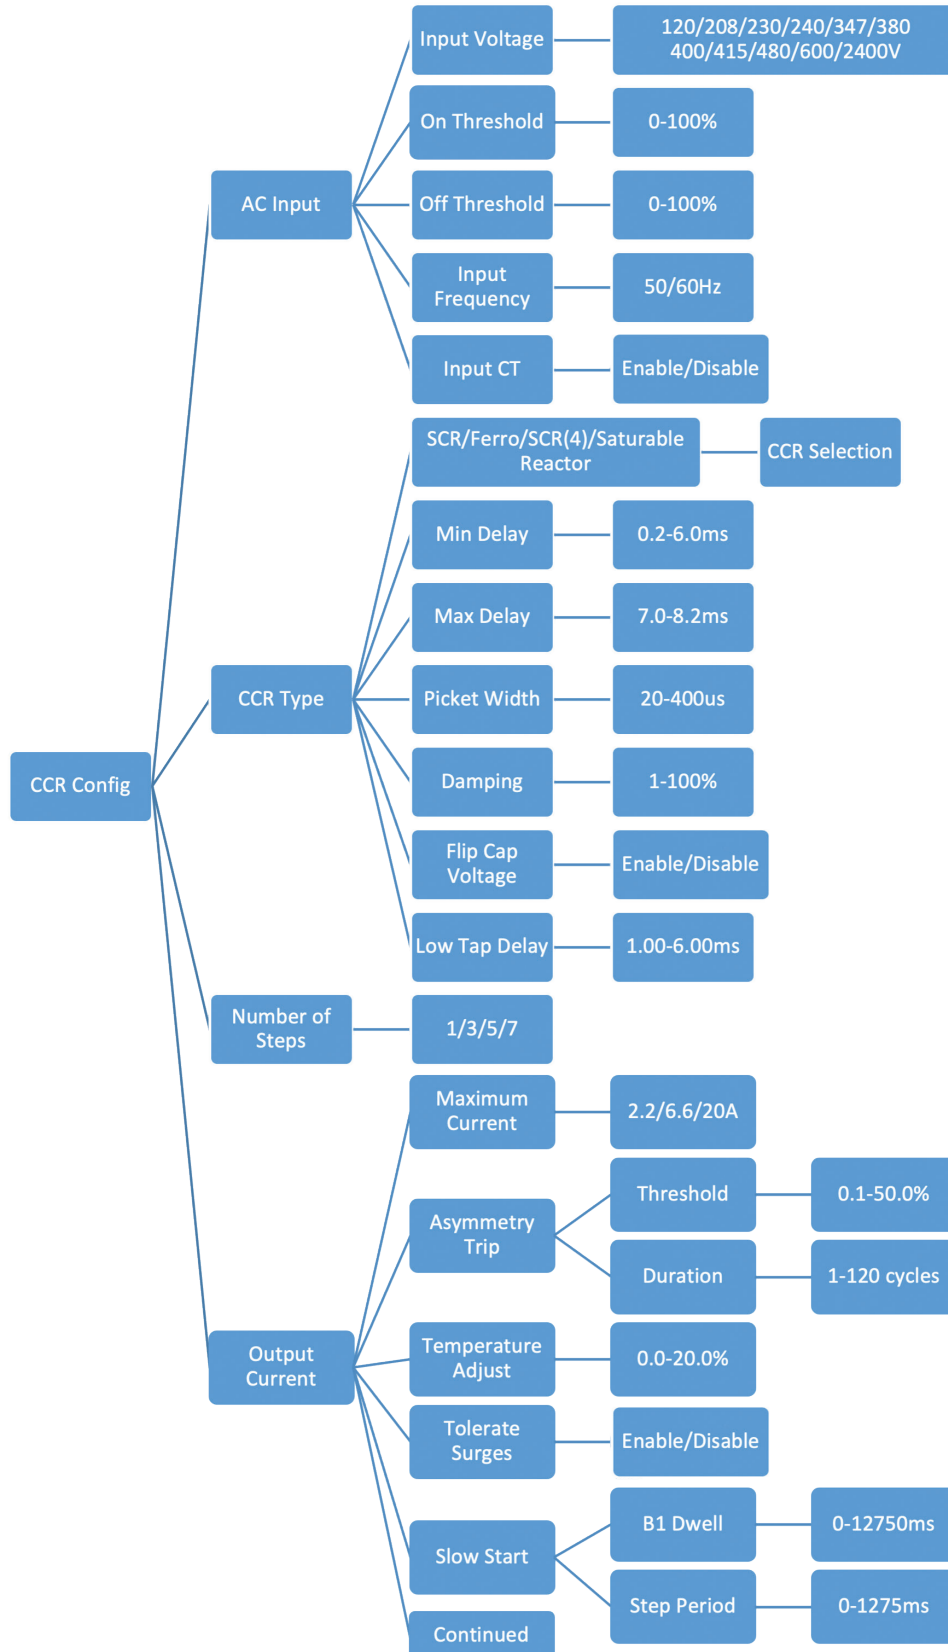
CCR Config

AC Input
Input Voltage
120/208/230/240/347/380 400/415/480/600/2400V
On Threshold
0-100%
Off Threshold
0-100%
Input Frequency
50/60Hz
Input CT
Enable/Disable

CCR Type
SCR/Ferro/SCR(4)/Saturable Reactor
CCR Selection
Min Delay
0.2-6.0ms
Max Delay
7.0-8.2ms
Picket Width
20-400us
Damping
1-100%
Flip Cap Voltage
Enable/Disable
Low Tap Delay
1.00-6.00ms

Number of Steps
1/3/5/7

Output Current
Maximum Current
2.2/6.6/20A
Asymmetry Trip
Threshold
0.1-50.0%
Duration
1-120 cycles
Temperature Adjust
0.0-20.0%
Tolerate Surges
Enable/Disable
Slow Start
B1 Dwell
0-12750ms
Step Period
0-1275ms
Continued